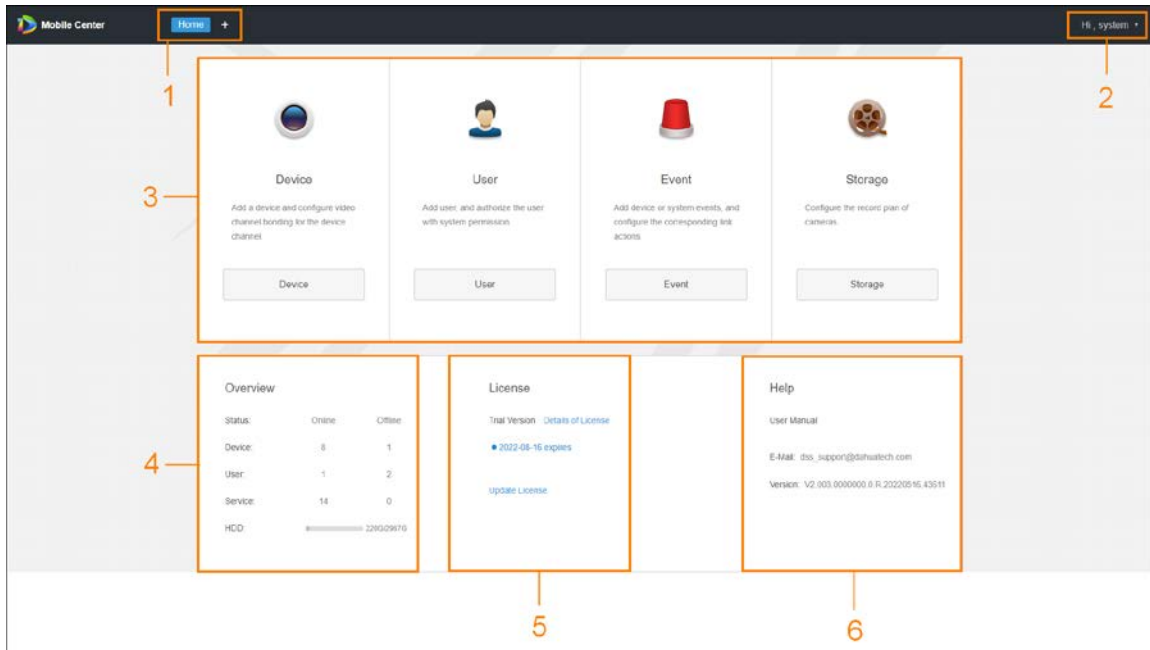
Mobile Center Home +

Hi , system

1

2

3

Device

Add a device and configure video channel bonding for the device channel.

Device

User

Add user, and authorize the user with system permission.

User

Event

Add device or system events, and configure the corresponding link actions.

Event

Storage

Configure the record plan of cameras.

Storage

4

Overview

| Status: | Online | Offline |
|---|---|---|
| Device: | 8 | 1 |
| User: | 1 | 2 |
| Service: | 14 | 0 |
| HDD: | 22/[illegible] | |

License

Trial Version Details of License

2022-08-16 expires

Update License

Help

User Manual

E-Mail: dss_support@dahuatech.com

Version: V2.003.0000000.0.R.20220516.43611

5

6